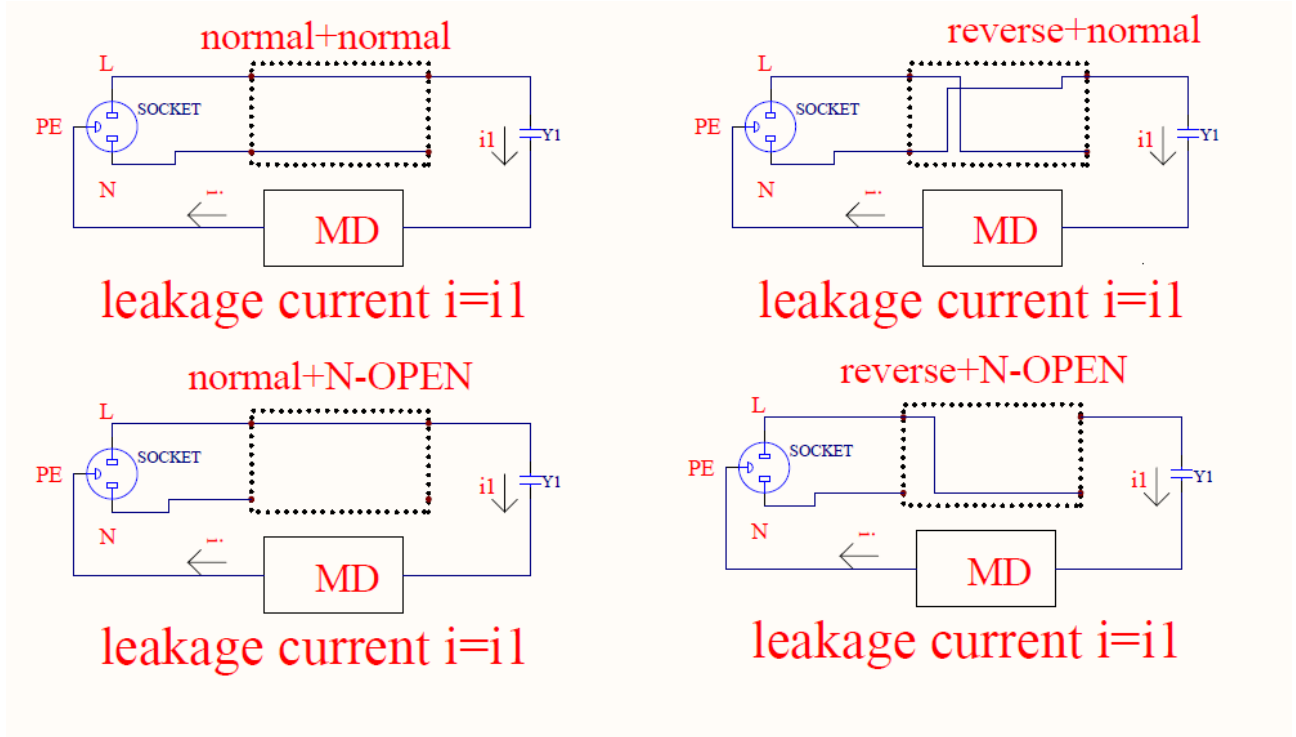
normal+normal

L

SOCKET

PE

N

i1

Y1

i

MD

leakage current i=i1

reverse+normal

L

SOCKET

PE

N

i1

Y1

i

MD

leakage current i=i1

normal+N-OPEN

L

SOCKET

PE

N

i1

Y1

i

MD

leakage current i=i1

reverse+N-OPEN

L

SOCKET

PE

N

i1

Y1

i

MD

leakage current i=i1